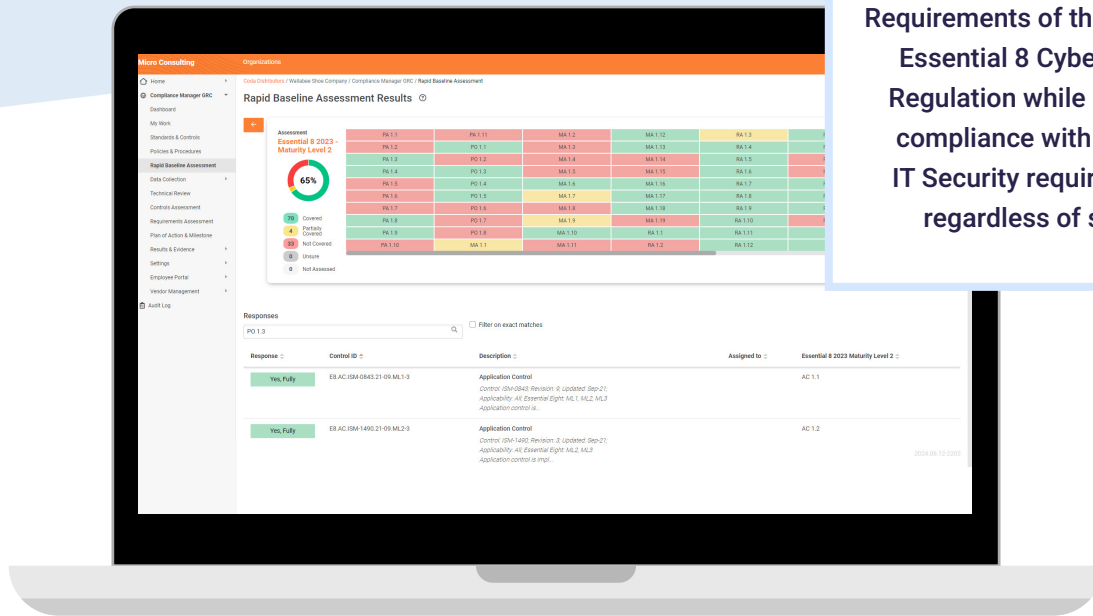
Requirements of th
Essential 8 Cybe
Regulation while
compliance with
IT Security requi
regardless of s

Micro Consulting
Organizations

Home
Compliance Manager GRC
Dashboard
My Work
Standards & Controls
Policies & Procedures
Rapid Baseline Assessment
Data Collection
Technical Review
Controls Assessment
Requirements Assessment
Plan of Action & Milestone
Results & Evidence
Settings
Employee Portal
Vendor Management
Audit Log

Coda Distributors / Wellabee Shoe Company / Compliance Manager GRC / Rapid Baseline Assessment

Rapid Baseline Assessment Results

←

Assessment
Essential 8 2023 - Maturity Level 2

65%

70 Covered
4 Partially Covered
33 Not Covered
0 Unsure
0 Not Assessed

| PA 1.1 | PA 1.11 | MA 1.2 | MA 1.12 | RA 1.3 |
|---|---|---|---|---|
| PA 1.2 | PO 1.1 | MA 1.3 | MA 1.13 | RA 1.4 |
| PA 1.3 | PO 1.2 | MA 1.4 | MA 1.14 | RA 1.5 |
| PA 1.4 | PO 1.3 | MA 1.5 | MA 1.15 | RA 1.6 |
| PA 1.5 | PO 1.4 | MA 1.6 | MA 1.16 | RA 1.7 |
| PA 1.6 | PO 1.5 | MA 1.7 | MA 1.17 | RA 1.8 |
| PA 1.7 | PO 1.6 | MA 1.8 | MA 1.18 | RA 1.9 |
| PA 1.8 | PO 1.7 | MA 1.9 | MA 1.19 | RA 1.10 |
| PA 1.9 | PO 1.8 | MA 1.10 | RA 1.1 | RA 1.11 |
| PA 1.10 | MA 1.1 | MA 1.11 | RA 1.2 | RA 1.12 |

Responses
PO 1.3
Filter on exact matches

| Response | Control ID | Description | Assigned to | Essential 8 2023 Maturity Level 2 |
|---|---|---|---|---|
| Yes, Fully | E8.AC.ISM-0843.21-09.ML1-3 | Application Control Control: ISM-0843; Revision: 9; Updated: Sep-21; Applicability: All; Essential Eight: ML1, ML2, ML3 Application control is... | | AC 1.1 |
| Yes, Fully | E8.AC.ISM-1490.21-09.ML2-3 | Application Control Control: ISM-1490; Revision: 3; Updated: Sep-21; Applicability: All; Essential Eight: ML2, ML3 Application control is impl... | | AC 1.2 |

2024.06.13.0203